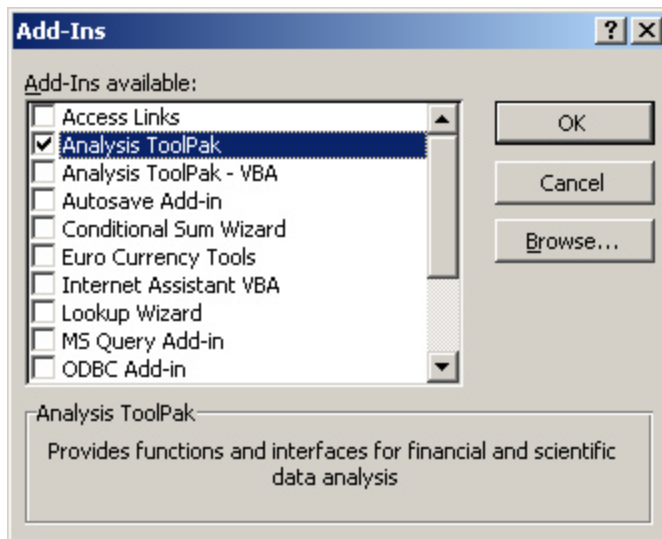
Add-Ins

?

X

Add-Ins available:

Access Links
Analysis ToolPak
Analysis ToolPak - VBA
Autosave Add-in
Conditional Sum Wizard
Euro Currency Tools
Internet Assistant VBA
Lookup Wizard
MS Query Add-in
ODBC Add-in

OK

Cancel

Browse...

Analysis ToolPak

Provides functions and interfaces for financial and scientific data analysis